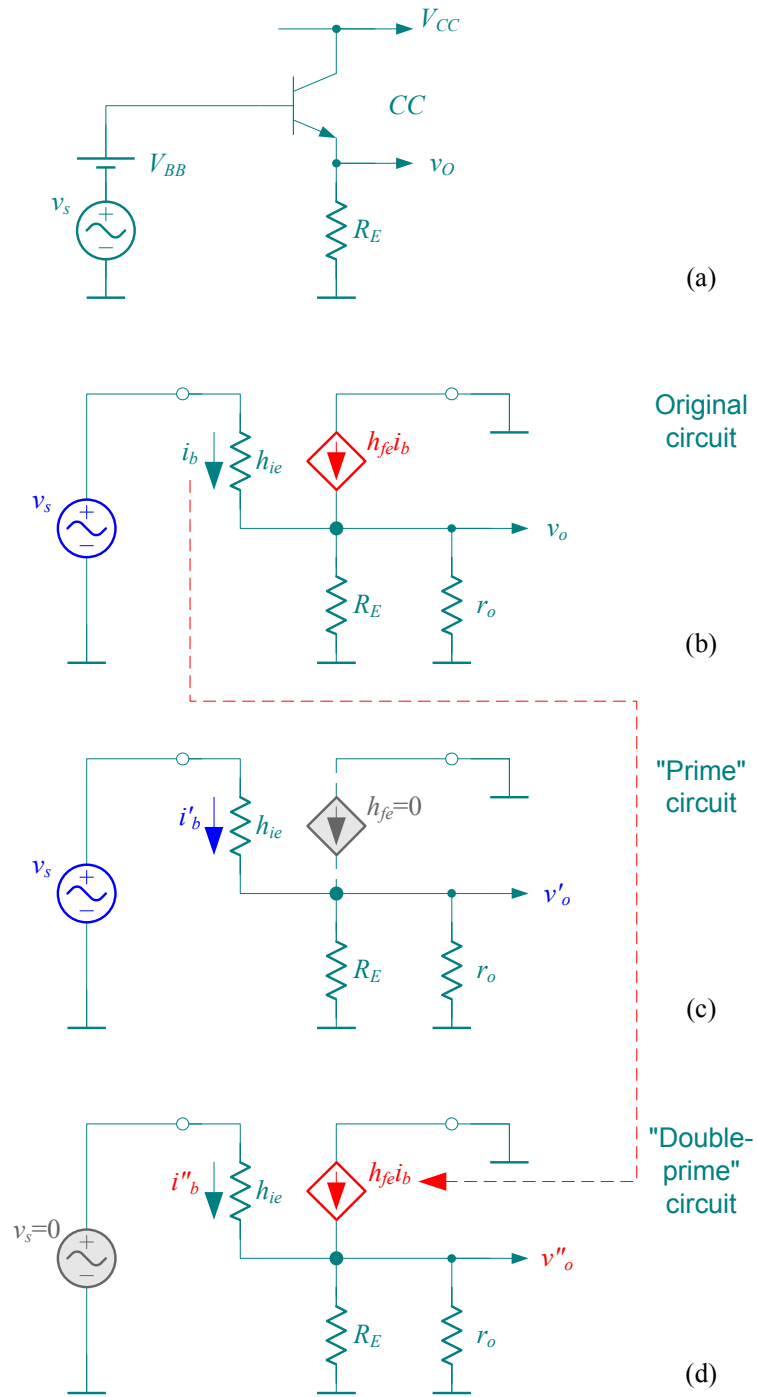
$V_{CC}$
$CC$
$V_{BB}$
$v_O$
$v_s$
+
−
$R_E$
(a)

Original circuit
$i_b$
$h_{ie}$
$h_{fe}i_b$
$v_s$
+
−
$v_o$
$R_E$
$r_o$
(b)

"Prime" circuit
$i'_b$
$h_{ie}$
$h_{fe}$=0
$v_s$
+
−
$v'_o$
$R_E$
$r_o$
(c)

"Double-prime" circuit
$i''_b$
$h_{ie}$
$h_{fe}i_b$
$v_s$=0
+
−
$v''_o$
$R_E$
$r_o$
(d)